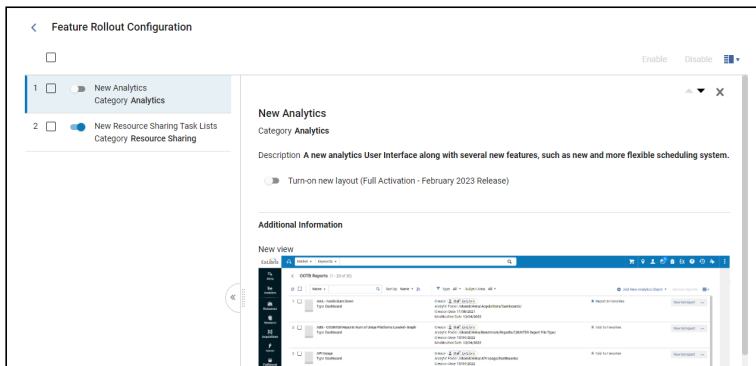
< Feature Rollout Configuration

Enable Disable

1 New Analytics
Category Analytics

2 New Resource Sharing Task Lists
Category Resource Sharing

New Analytics
Category Analytics

Description A new analytics User Interface along with several new features, such as new and more flexible scheduling system.

Turn-on new layout (Full Activation - February 2023 Release)

Additional Information

New view

Ex Libris

OOTB Reports (1 - 20 of 76)

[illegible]